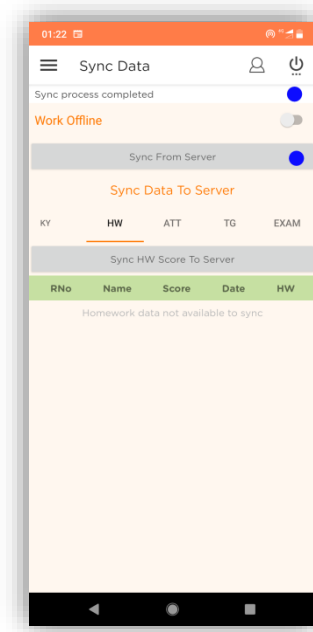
01:22

Sync Data

Sync process completed

Work Offline

Sync From Server

Sync Data To Server

KY HW ATT TG EXAM

Sync HW Score To Server

| RNo | Name | Score | Date | HW |
|---|---|---|---|---|

Homework data not available to sync